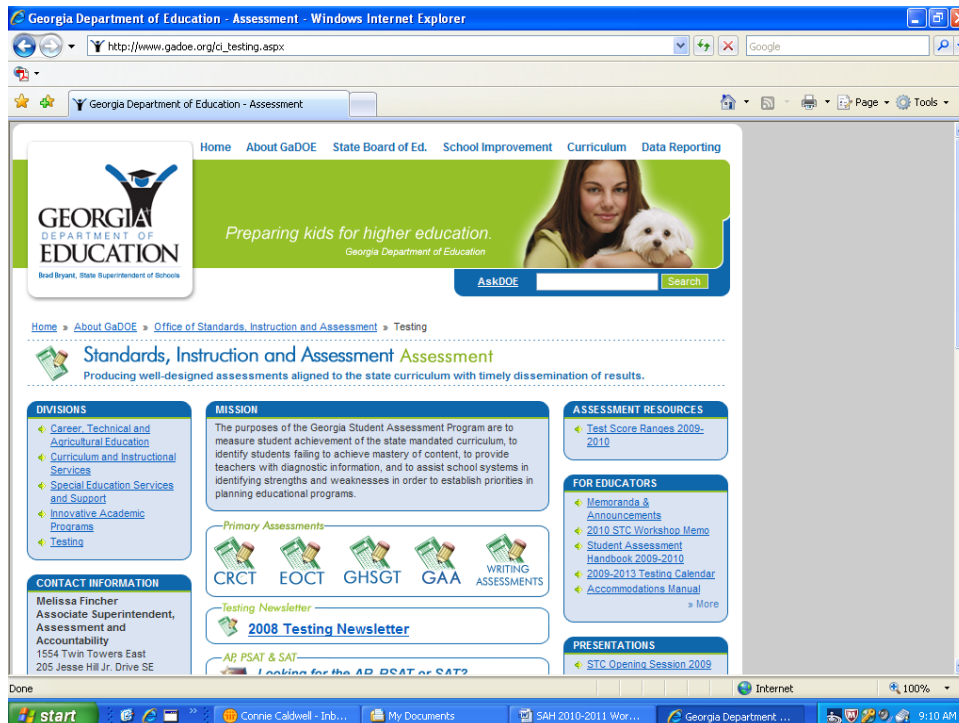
Georgia Department of Education - Assessment - Windows Internet Explorer

http://www.gadoe.org/ci_testing.aspx

Google

Georgia Department of Education - Assessment

Page ▾ Tools ▾

Home About GaDOE State Board of Ed. School Improvement Curriculum Data Reporting

GEORGIA DEPARTMENT OF EDUCATION
Brad Bryant, State Superintendent of Schools

Preparing kids for higher education.
Georgia Department of Education

AskDOE Search

Home » About GaDOE » Office of Standards, Instruction and Assessment » Testing

Standards, Instruction and Assessment Assessment
Producing well-designed assessments aligned to the state curriculum with timely dissemination of results.

DIVISIONS
Career, Technical and Agricultural Education
Curriculum and Instructional Services
Special Education Services and Support
Innovative Academic Programs
Testing

CONTACT INFORMATION
Melissa Fincher
Associate Superintendent, Assessment and Accountability
1554 Twin Towers East
205 Jesse Hill Jr. Drive SE

MISSION
The purposes of the Georgia Student Assessment Program are to measure student achievement of the state mandated curriculum, to identify students failing to achieve mastery of content, to provide teachers with diagnostic information, and to assist school systems in identifying strengths and weaknesses in order to establish priorities in planning educational programs.

Primary Assessments
CRCT EOCT GHSGT GAA WRITING ASSESSMENTS

Testing Newsletter
2008 Testing Newsletter

AP, PSAT & SAT
Looking for the AP, PSAT or SAT?

ASSESSMENT RESOURCES
Test Score Ranges 2009-2010

FOR EDUCATORS
Memoranda & Announcements
2010 STC Workshop Memo
Student Assessment Handbook 2009-2010
2009-2013 Testing Calendar
Accommodations Manual
» More

PRESENTATIONS
STC Opening Session 2009

Done Internet 100%

start Connie Caldwell - Inb... My Documents SAH 2010-2011 Wor... Georgia Department ... 9:10 AM